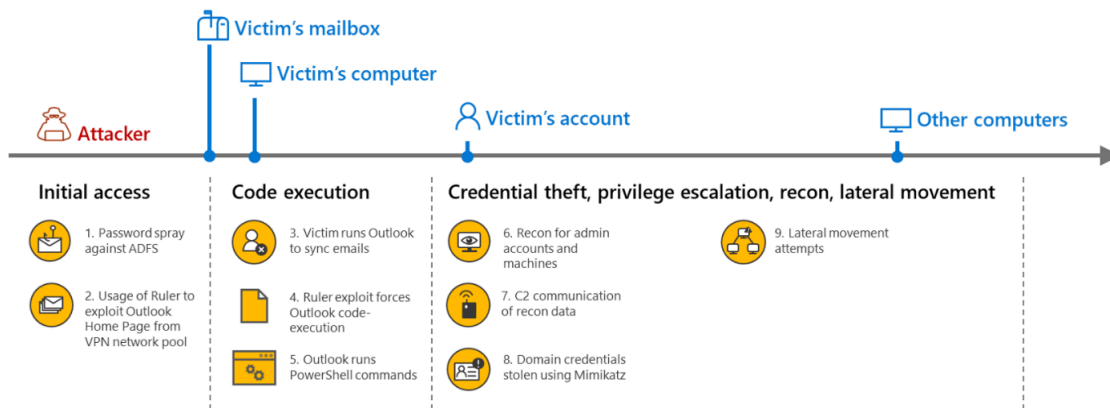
Victim's mailbox

Victim's computer

Attacker

Victim's account

Other computers

Initial access

1. Password spray against ADFS

2. Usage of Ruler to exploit Outlook Home Page from VPN network pool

Code execution

3. Victim runs Outlook to sync emails

4. Ruler exploit forces Outlook code-execution

5. Outlook runs PowerShell commands

Credential theft, privilege escalation, recon, lateral movement

6. Recon for admin accounts and machines

7. C2 communication of recon data

8. Domain credentials stolen using Mimikatz

9. Lateral movement attempts